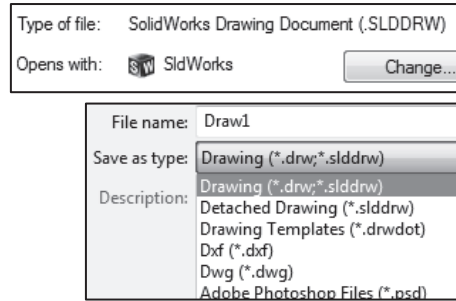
Type of file: SolidWorks Drawing Document (.SLDDRW)

Opens with: SldWorks

Change...

File name: Draw1

Save as type: Drawing (*.drw;*.slddrw)

Description:

Drawing (*.drw;*.slddrw)
Detached Drawing (*.slddrw)
Drawing Templates (*.drwdot)
Dxf (*.dxf)
Dwg (*.dwg)
Adobe Photoshop Files (*.psd)